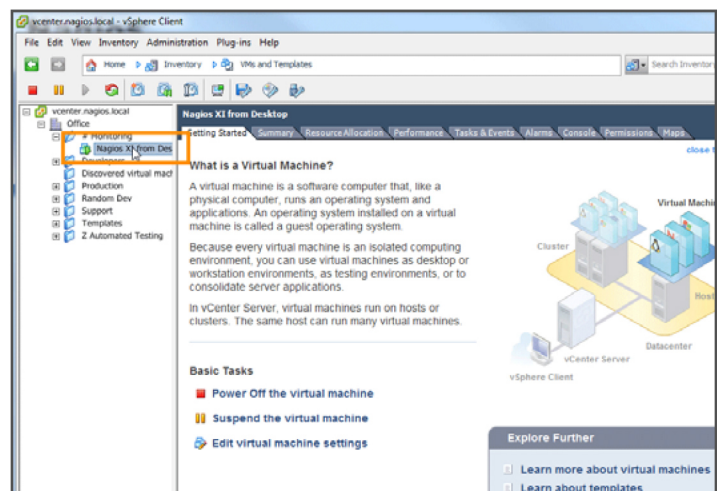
vcenter.nagios.local - vSphere Client

File Edit View Inventory Administration Plug-ins Help

Home Inventory VMs and Templates

Search Inventory

vcenter.nagios.local
Office
# Monitoring
Nagios XI from Des
Developers
Discovered virtual mac
Production
Random Dev
Support
Templates
Z Automated Testing

Nagios XI from Desktop

Getting Started Summary Resource Allocation Performance Tasks & Events Alarms Console Permissions Maps

close t

What is a Virtual Machine?

A virtual machine is a software computer that, like a physical computer, runs an operating system and applications. An operating system installed on a virtual machine is called a guest operating system.

Because every virtual machine is an isolated computing environment, you can use virtual machines as desktop or workstation environments, as testing environments, or to consolidate server applications.

In vCenter Server, virtual machines run on hosts or clusters. The same host can run many virtual machines.

Cluster

Virtual Machin

Host

vCenter Server

Datacenter

vSphere Client

Basic Tasks

Power Off the virtual machine

Suspend the virtual machine

Edit virtual machine settings

Explore Further

Learn more about virtual machines

Learn about templates